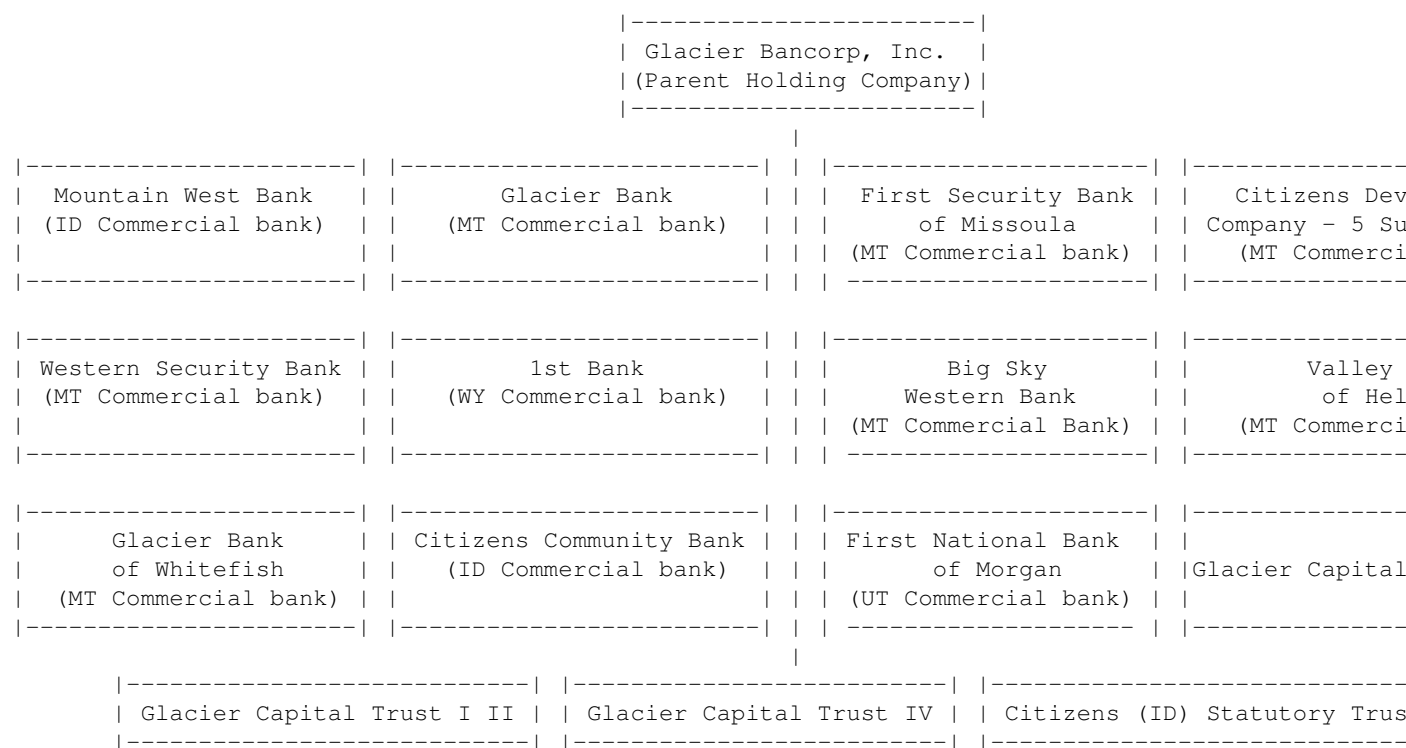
Glacier Bancorp, Inc.
(Parent Holding Company)

Mountain West Bank
(ID Commercial bank)

Glacier Bank
(MT Commercial bank)

First Security Bank of Missoula
(MT Commercial bank)

Citizens Dev
Company - 5 Su
(MT Commerci

Western Security Bank
(MT Commercial bank)

1st Bank
(WY Commercial bank)

Big Sky Western Bank
(MT Commercial Bank)

Valley
of Hel
(MT Commerci

Glacier Bank of Whitefish
(MT Commercial bank)

Citizens Community Bank
(ID Commercial bank)

First National Bank of Morgan
(UT Commercial bank)

Glacier Capital

Glacier Capital Trust I II

Glacier Capital Trust IV

Citizens (ID) Statutory Trus